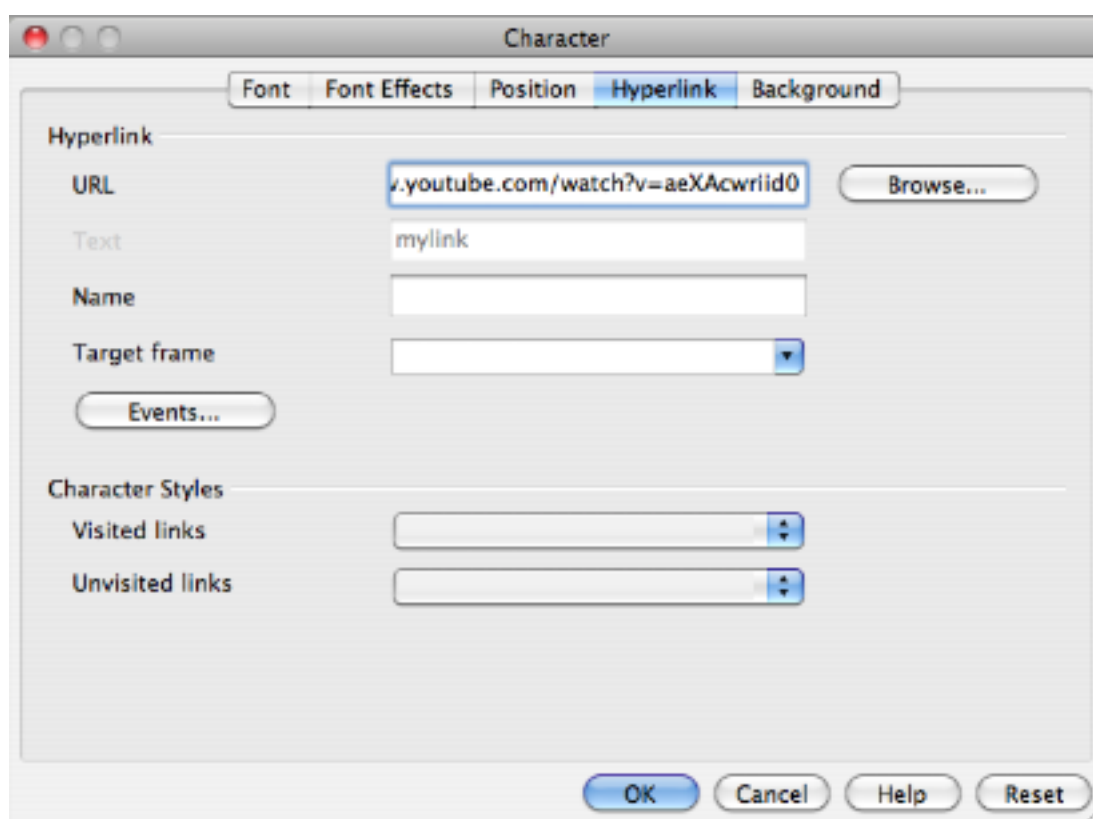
Character

Font | Font Effects | Position | Hyperlink | Background

Hyperlink

URL
v.youtube.com/watch?v=aeXAcwriid0
Browse...

Text
mylink

Name

Target frame

Events...

Character Styles

Visited links

Unvisited links

OK
Cancel
Help
Reset